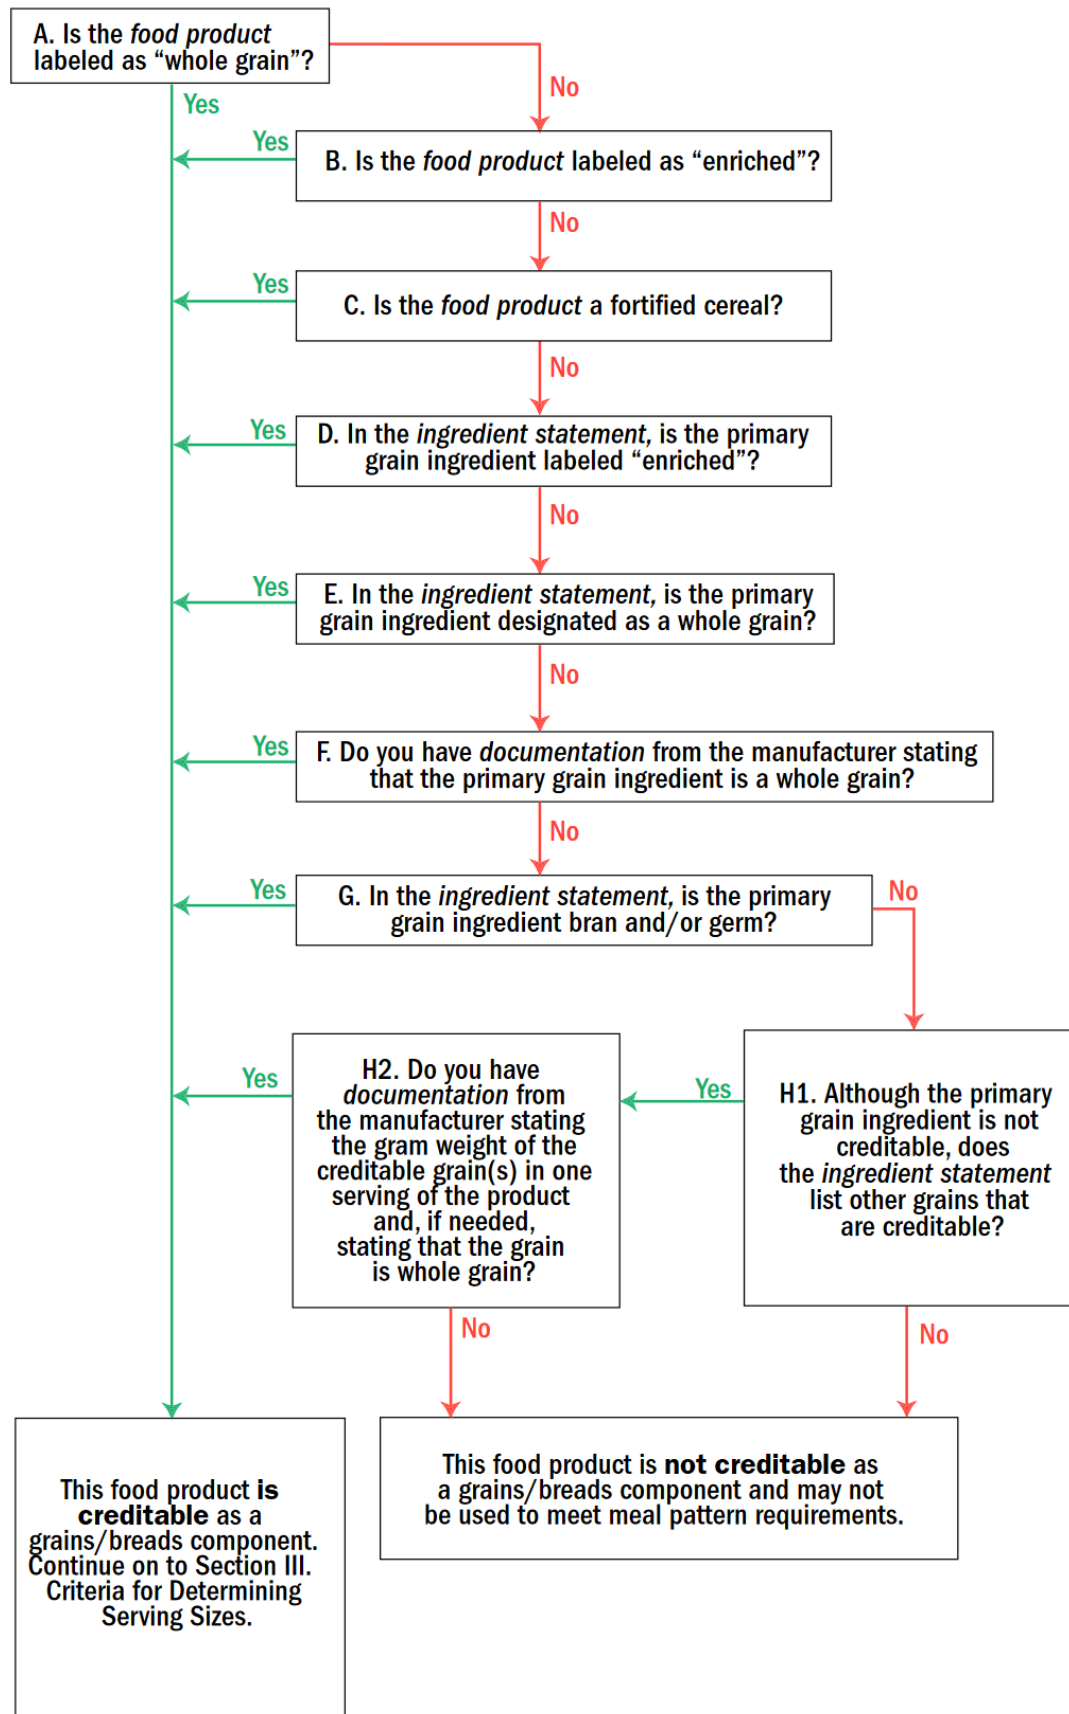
A. Is the food product labeled as “whole grain”?

No

Yes

Yes

B. Is the food product labeled as “enriched”?

No

Yes

C. Is the food product a fortified cereal?

No

Yes

D. In the ingredient statement, is the primary grain ingredient labeled “enriched”?

No

Yes

E. In the ingredient statement, is the primary grain ingredient designated as a whole grain?

No

Yes

F. Do you have documentation from the manufacturer stating that the primary grain ingredient is a whole grain?

No

Yes

G. In the ingredient statement, is the primary grain ingredient bran and/or germ?

No

Yes

H2. Do you have documentation from the manufacturer stating the gram weight of the creditable grain(s) in one serving of the product and, if needed, stating that the grain is whole grain?

Yes

H1. Although the primary grain ingredient is not creditable, does the ingredient statement list other grains that are creditable?

No

No

This food product is creditable as a grains/breads component. Continue on to Section III. Criteria for Determining Serving Sizes.

This food product is not creditable as a grains/breads component and may not be used to meet meal pattern requirements.